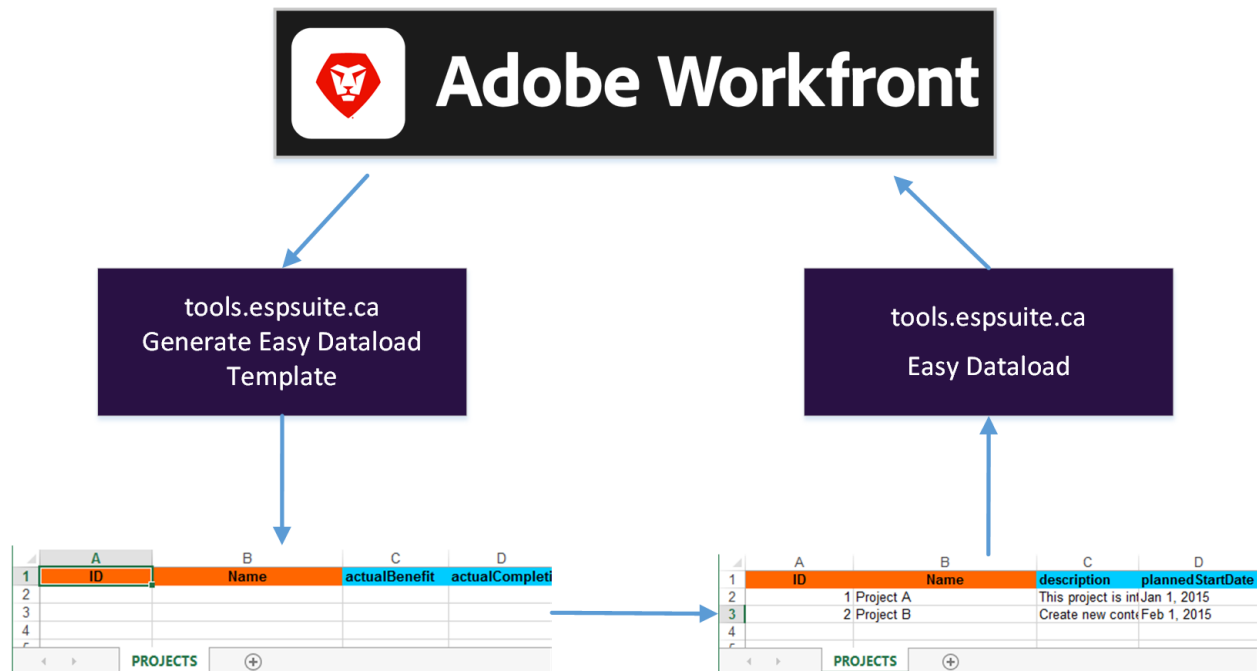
Adobe Workfront

tools.espsuite.ca
Generate Easy Dataload Template

tools.espsuite.ca
Easy Dataload

| | A | B | C | D |
|---|---|---|---|---|
| 1 | ID | Name | actualBenefit | actualCompleti |
| 2 | | | | |
| 3 | | | | |
| 4 | | | | |

PROJECTS

| | A | B | C | D |
|---|---|---|---|---|
| 1 | ID | Name | description | plannedStartDate |
| 2 | 1 | Project A | This project is in | Jan 1, 2015 |
| 3 | 2 | Project B | Create new conte | Feb 1, 2015 |
| 4 | | | | |

PROJECTS